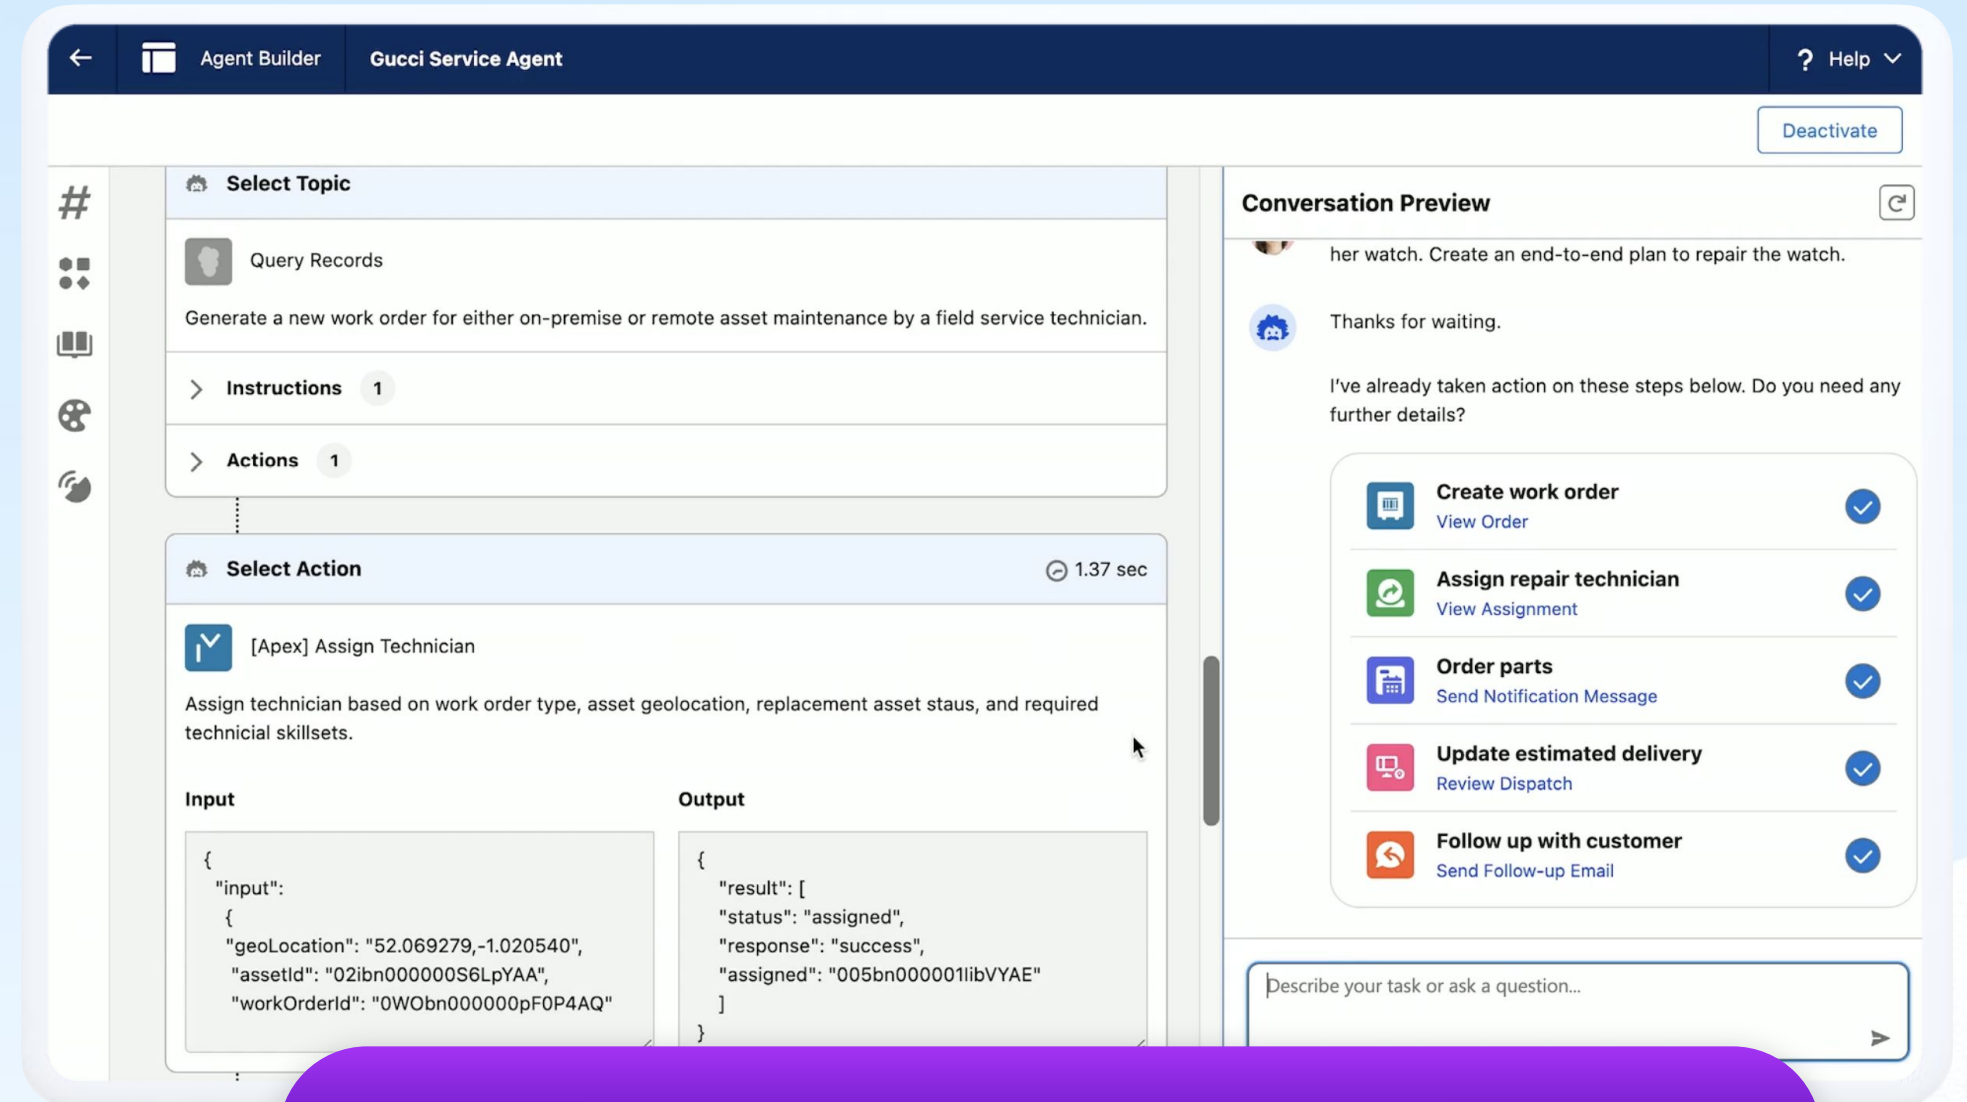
Agent Builder Gucci Service Agent

? Help

Deactivate

#

Select Topic

Query Records

Generate a new work order for either on-premise or remote asset maintenance by a field service technician.

Instructions 1

Actions 1

Select Action 1.37 sec

[Apex] Assign Technician

Assign technician based on work order type, asset geolocation, replacement asset staus, and required technicial skillsets.

Input

{
"input":
{
"geoLocation": "52.069279,-1.020540",
"assetId": "02ibn000000S6LpYAA",
"workOrderId": "0WObn000000pF0P4AQ"

Output

{
"result": [
"status": "assigned",
"response": "success",
"assigned": "005bn000001libVYAE"
]
}

Conversation Preview

her watch. Create an end-to-end plan to repair the watch.

Thanks for waiting.

I've already taken action on these steps below. Do you need any further details?

Create work order
View Order

Assign repair technician
View Assignment

Order parts
Send Notification Message

Update estimated delivery
Review Dispatch

Follow up with customer
Send Follow-up Email

Describe your task or ask a question...